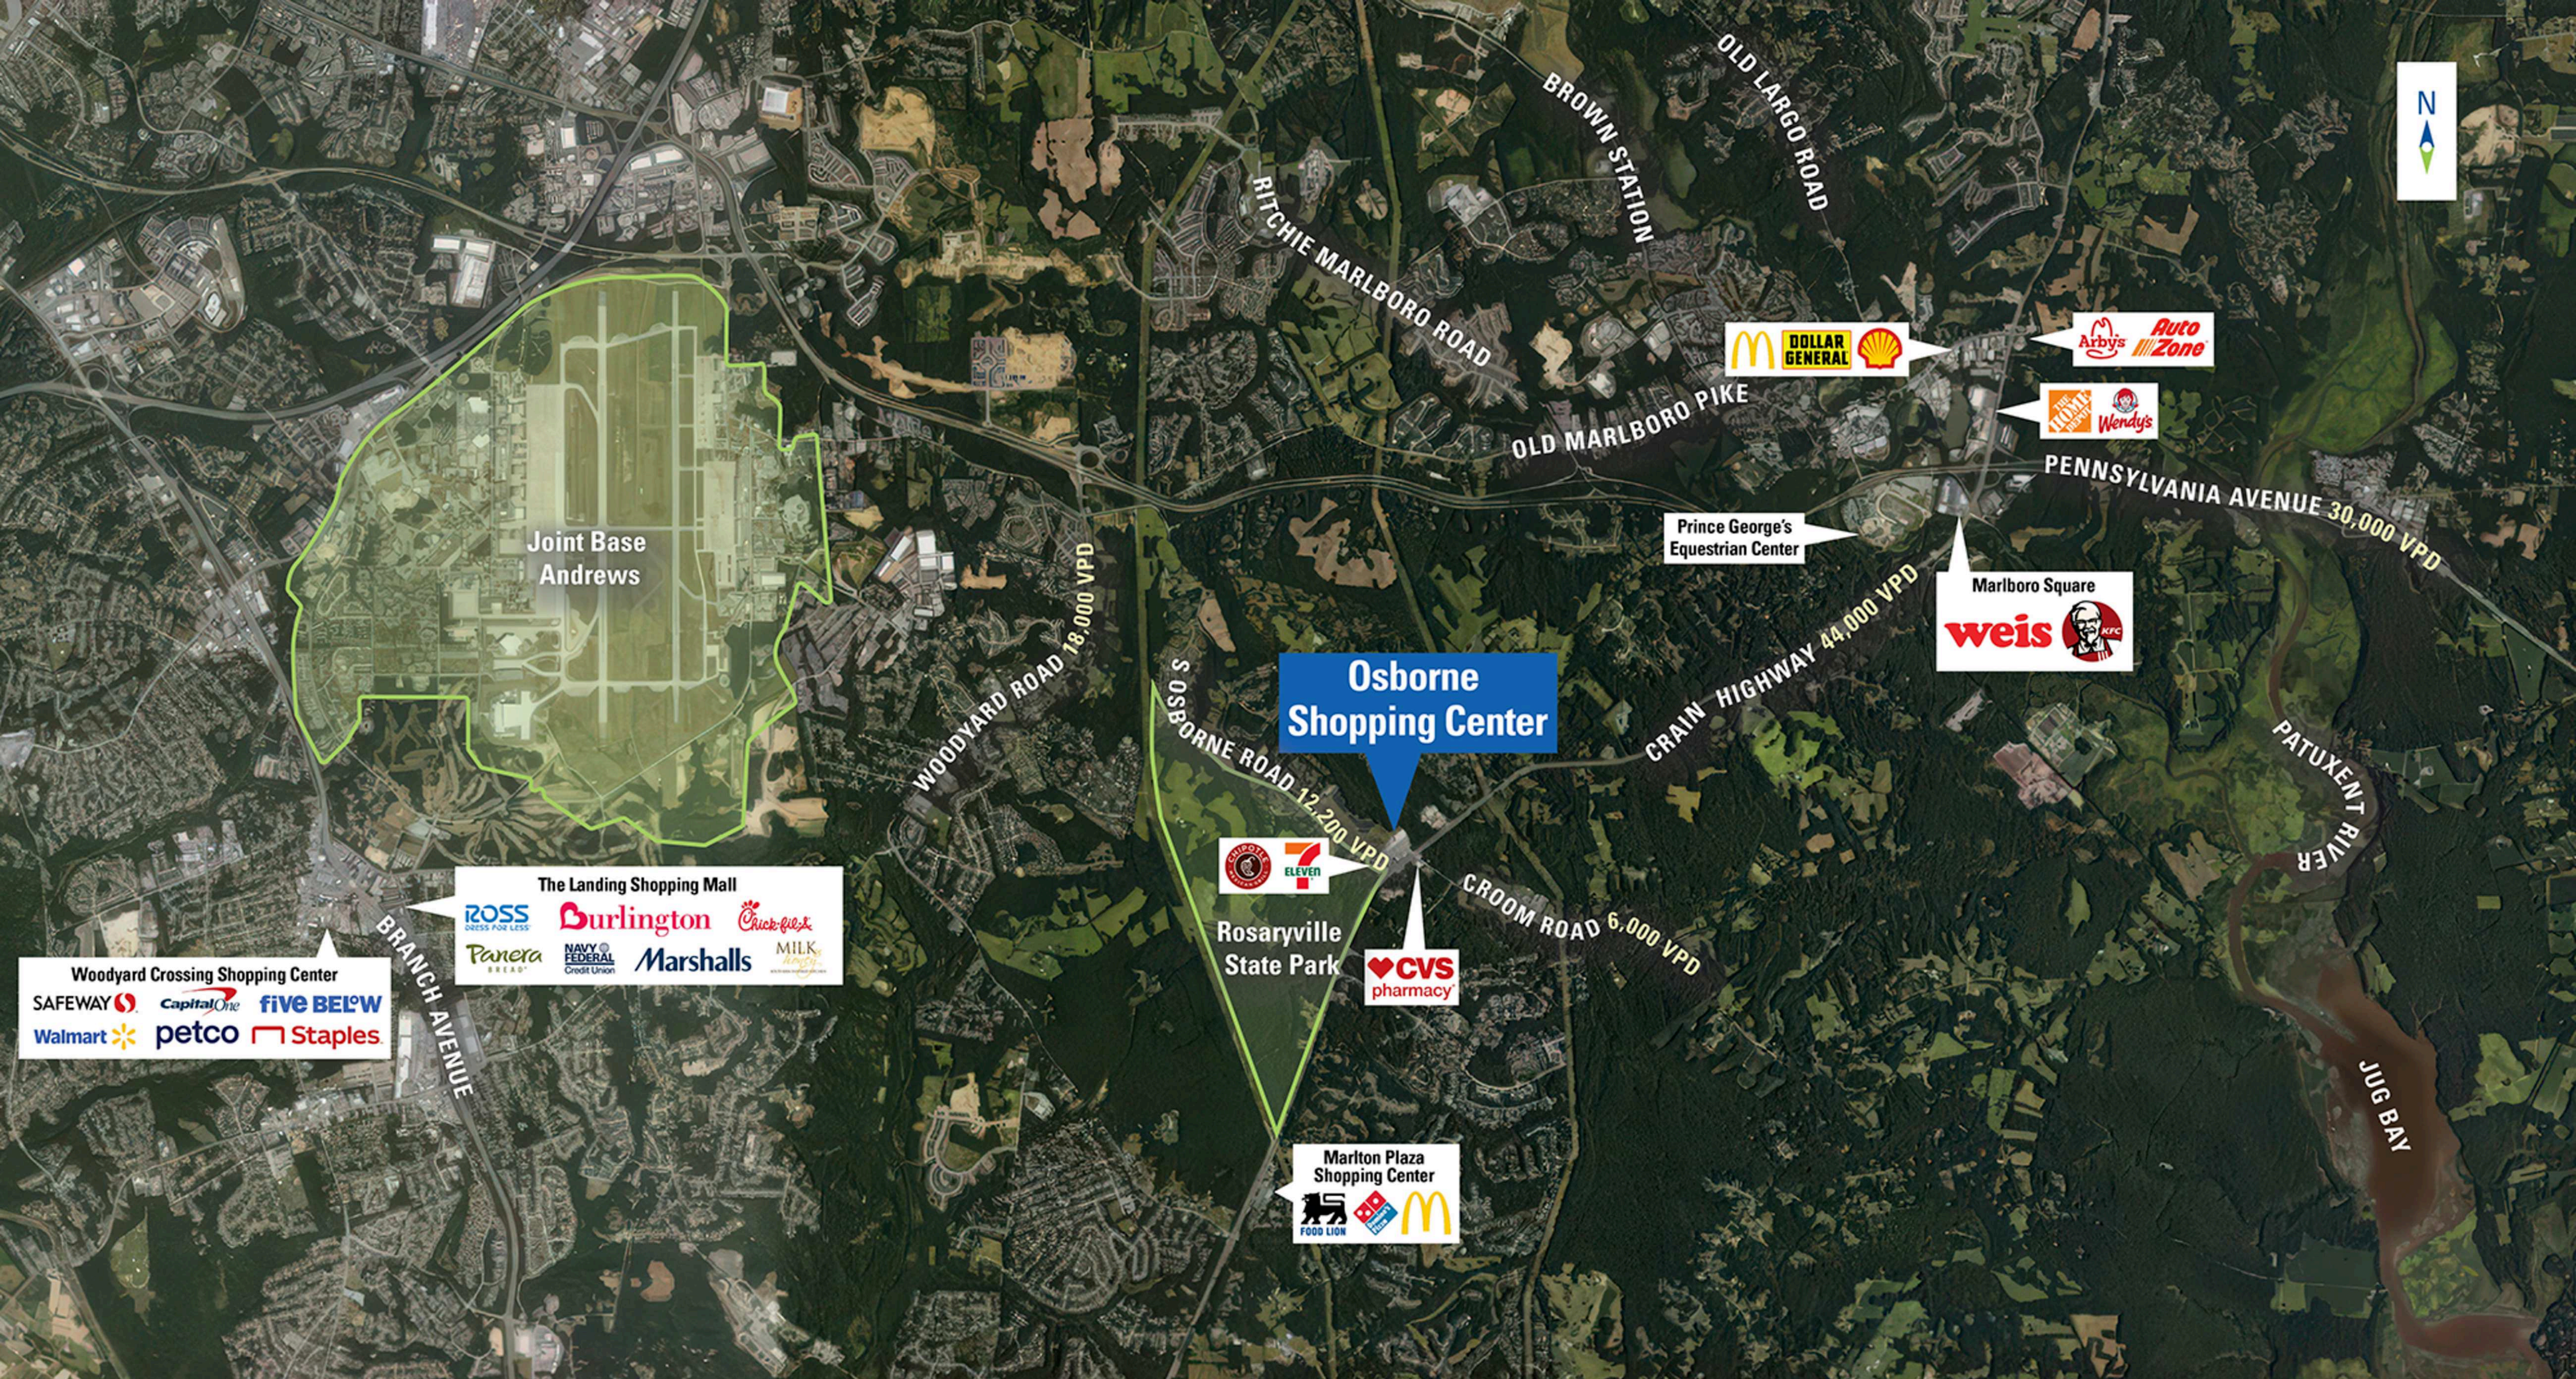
N

OLD LARGO ROAD

BROWN STATION

RITCHIE MARLBORO ROAD

DOLLAR GENERAL

Arby's AutoZone

THE HOME DEPOT Wendy's

OLD MARLBORO PIKE

PENNSYLVANIA AVENUE 30,000 VPD

Prince George's Equestrian Center

Marlboro Square

weis KFC

Joint Base Andrews

WOODYARD ROAD 18,000 VPD

S OSBORNE ROAD 12,200 VPD

Osborne Shopping Center

CRAIN HIGHWAY 44,000 VPD

PATUXENT RIVER

CHIPOTLE 7 ELEVEN

CROOM ROAD 6,000 VPD

Rosaryville State Park

CVS pharmacy

The Landing Shopping Mall

ROSS DRESS FOR LESS Burlington Chick-fil-A

Panera BREAD NAVY FEDERAL Credit Union Marshalls MILK

Woodyard Crossing Shopping Center

SAFEWAY Capital One five BELOW

Walmart petco Staples

BRANCH AVENUE

Marlton Plaza Shopping Center

FOOD LION

JUG BAY